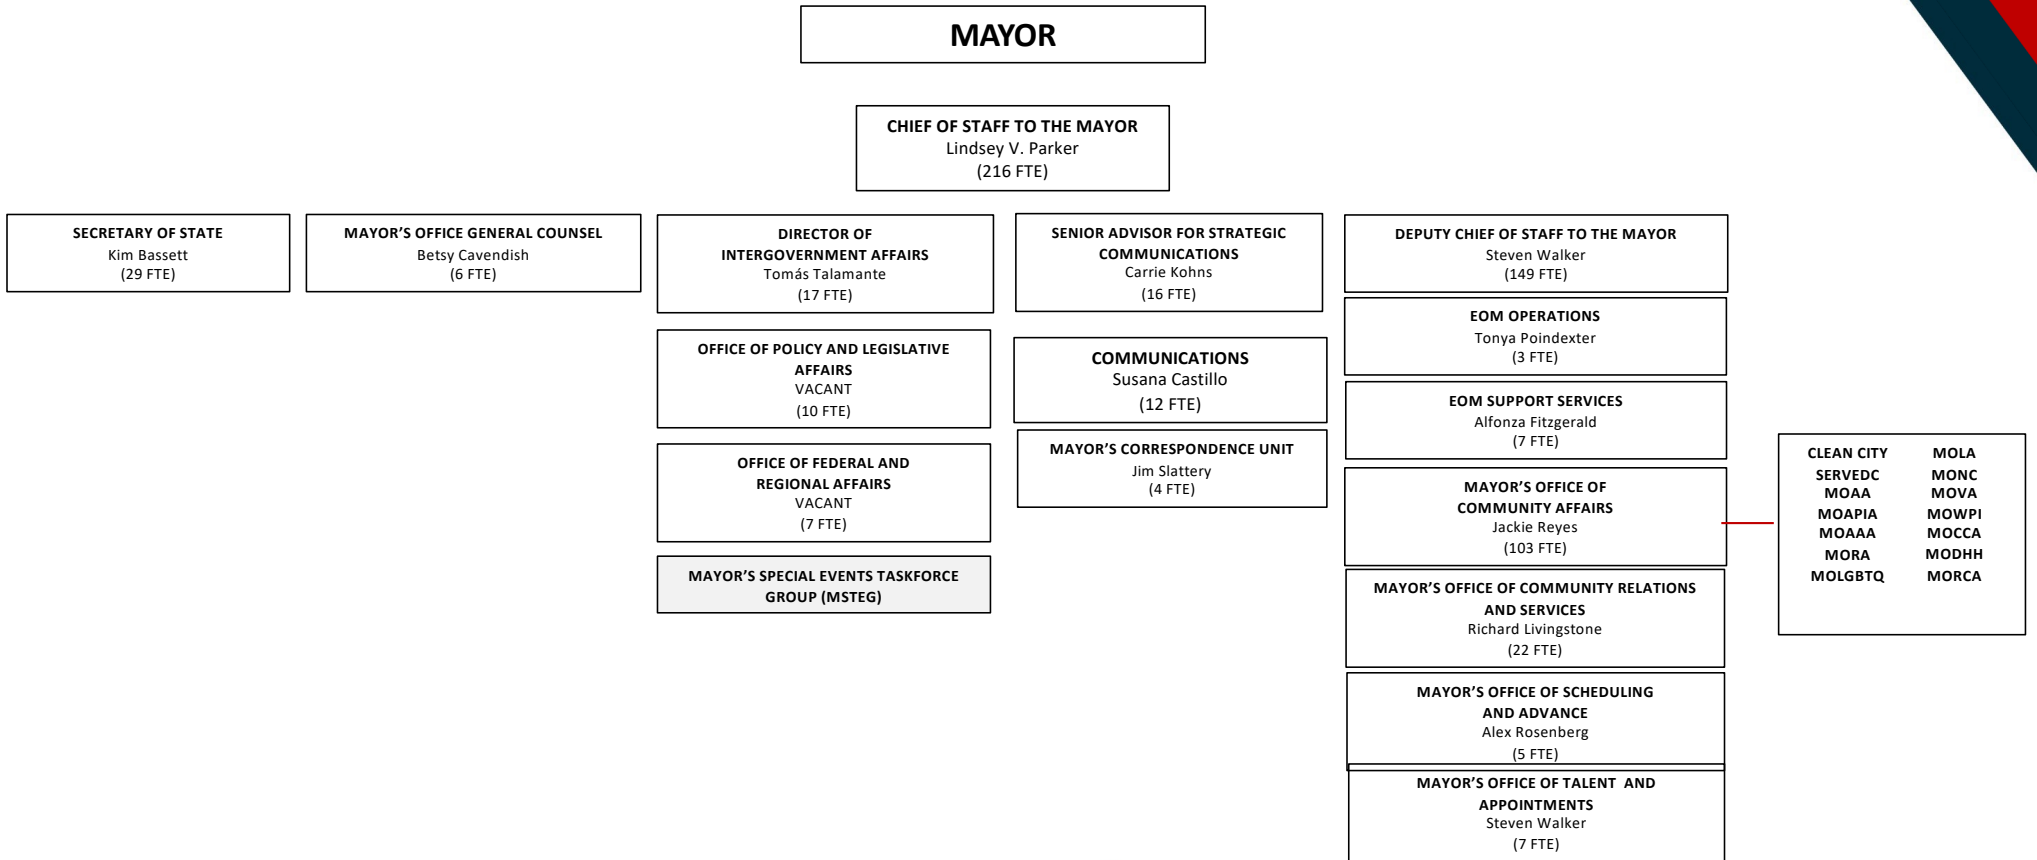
MAYOR

CHIEF OF STAFF TO THE MAYOR
Lindsey V. Parker
(216 FTE)

SECRETARY OF STATE
Kim Bassett
(29 FTE)

MAYOR'S OFFICE GENERAL COUNSEL
Betsy Cavendish
(6 FTE)

DIRECTOR OF INTERGOVERNMENT AFFAIRS
Tomás Talamante
(17 FTE)

OFFICE OF POLICY AND LEGISLATIVE AFFAIRS
VACANT
(10 FTE)

OFFICE OF FEDERAL AND REGIONAL AFFAIRS
VACANT
(7 FTE)

MAYOR'S SPECIAL EVENTS TASKFORCE GROUP (MSTEG)

SENIOR ADVISOR FOR STRATEGIC COMMUNICATIONS
Carrie Kohns
(16 FTE)

COMMUNICATIONS
Susana Castillo
(12 FTE)

MAYOR'S CORRESPONDENCE UNIT
Jim Slattery
(4 FTE)

DEPUTY CHIEF OF STAFF TO THE MAYOR
Steven Walker
(149 FTE)

EOM OPERATIONS
Tonya Poindexter
(3 FTE)

EOM SUPPORT SERVICES
Alfonza Fitzgerald
(7 FTE)

MAYOR'S OFFICE OF COMMUNITY AFFAIRS
Jackie Reyes
(103 FTE)

MAYOR'S OFFICE OF COMMUNITY RELATIONS AND SERVICES
Richard Livingstone
(22 FTE)

MAYOR'S OFFICE OF SCHEDULING AND ADVANCE
Alex Rosenberg
(5 FTE)

MAYOR'S OFFICE OF TALENT AND APPOINTMENTS
Steven Walker
(7 FTE)

CLEAN CITY
SERVEDC
MOAA
MOAPIA
MOAAA
MORA
MOLGBTQ

MOLA
MONC
MOVA
MOWPI
MOCCA
MODHH
MORCA